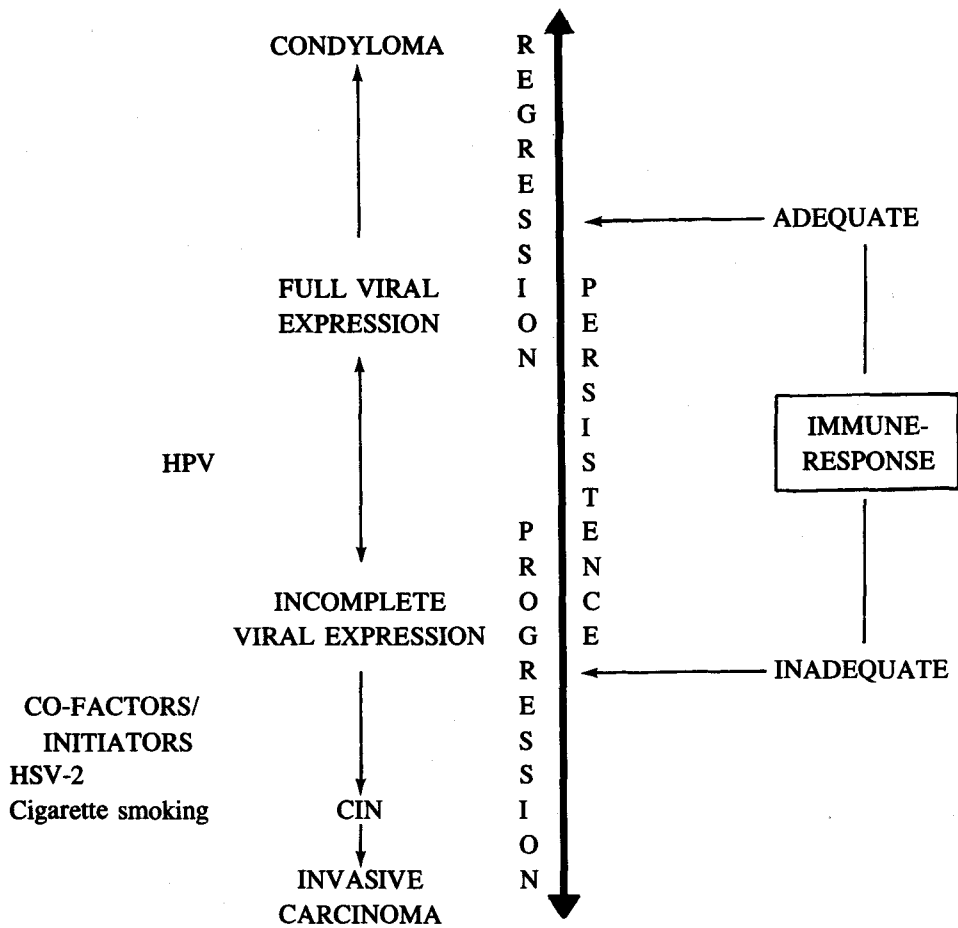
CONDYLOMA

FULL VIRAL EXPRESSION

HPV

INCOMPLETE VIRAL EXPRESSION

CO-FACTORS/ INITIATORS
HSV-2
Cigarette smoking

CIN

INVASIVE CARCINOMA

REGRESSION

PERSISTENCE

PROGRESSION

ADEQUATE

IMMUNE-RESPONSE

INADEQUATE